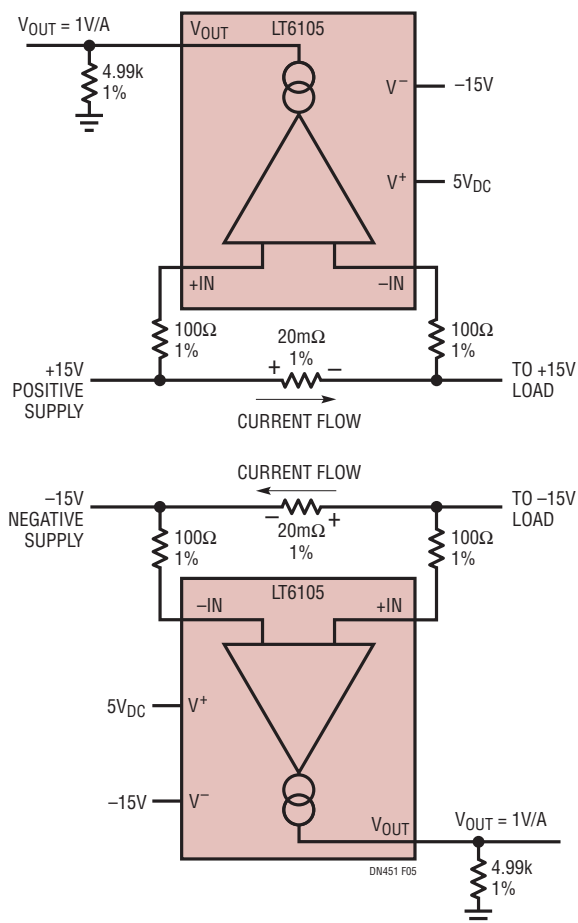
$V_{OUT}$ = 1V/A
$V_{OUT}$
LT6105
4.99k
1%
$V^-$
–15V
$V^+$
$5V_{DC}$
+IN
–IN
100Ω
1%
20mΩ
1%
100Ω
1%
+15V
POSITIVE
SUPPLY
+
–
TO +15V
LOAD
CURRENT FLOW

CURRENT FLOW
–15V
NEGATIVE
SUPPLY
–
20mΩ
+
1%
TO –15V
LOAD
100Ω
1%
100Ω
1%
LT6105
–IN
+IN
$5V_{DC}$
$V^+$
–15V
$V^-$
$V_{OUT}$
$V_{OUT}$ = 1V/A
DN451 F05
4.99k
1%